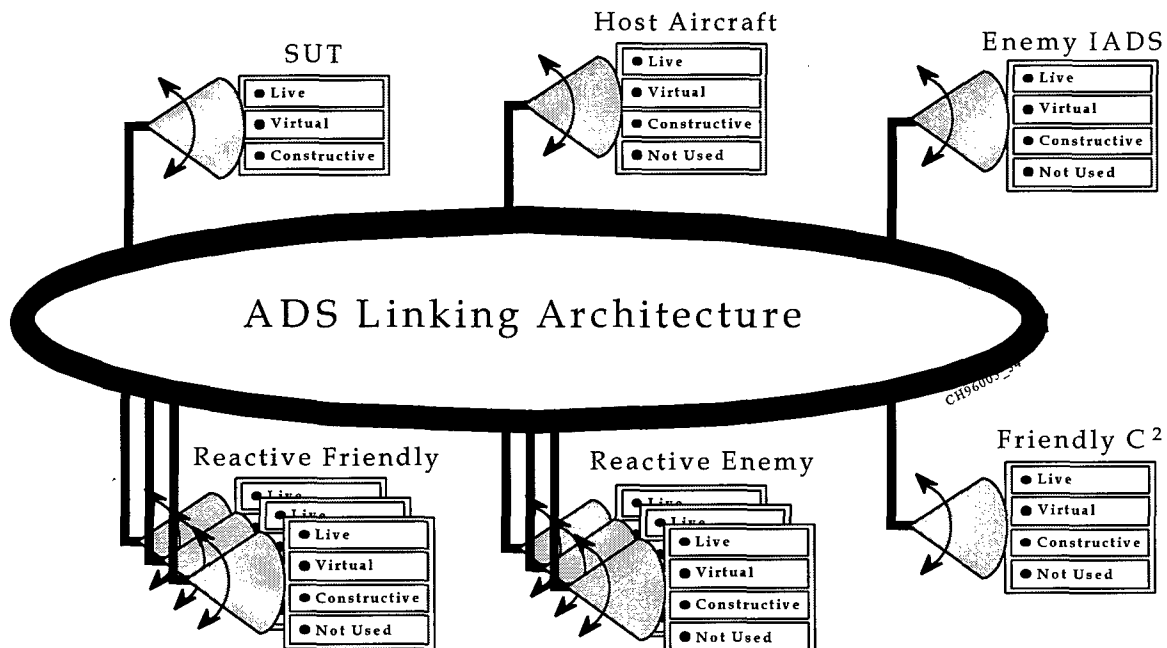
SUT
● Live
● Virtual
● Constructive

Host Aircraft
● Live
● Virtual
● Constructive
● Not Used

Enemy IADS
● Live
● Virtual
● Constructive
● Not Used

ADS Linking Architecture

CH96005_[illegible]

Reactive Friendly
● Live
● Live
● Live
● Virtual
● Constructive
● Not Used

Reactive Enemy
● Live
● Live
● Live
● Virtual
● Constructive
● Not Used

Friendly $C^2$
● Live
● Virtual
● Constructive
● Not Used